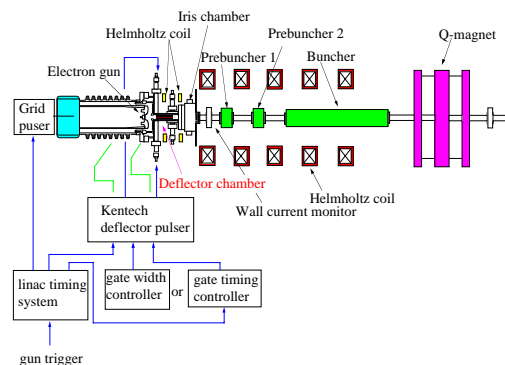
Iris chamber
Helmholtz coil
Prebuncher 2
Q-magnet
Prebuncher 1
Buncher
Electron gun
Grid puser
Deflector chamber
Helmholtz coil
Wall current monitor
Kentech deflector pulser
linac timing system
gate width controller
or
gate timing controller
gun trigger